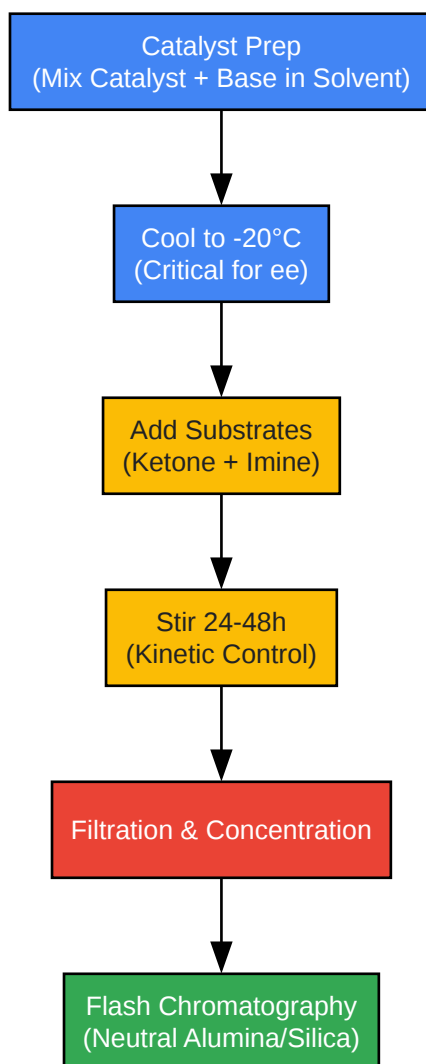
Catalyst Prep
(Mix Catalyst + Base in Solvent)

Cool to -20°C
(Critical for ee)

Add Substrates
(Ketone + Imine)

Stir 24-48h
(Kinetic Control)

Filtration & Concentration

Flash Chromatography
(Neutral Alumina/Silica)